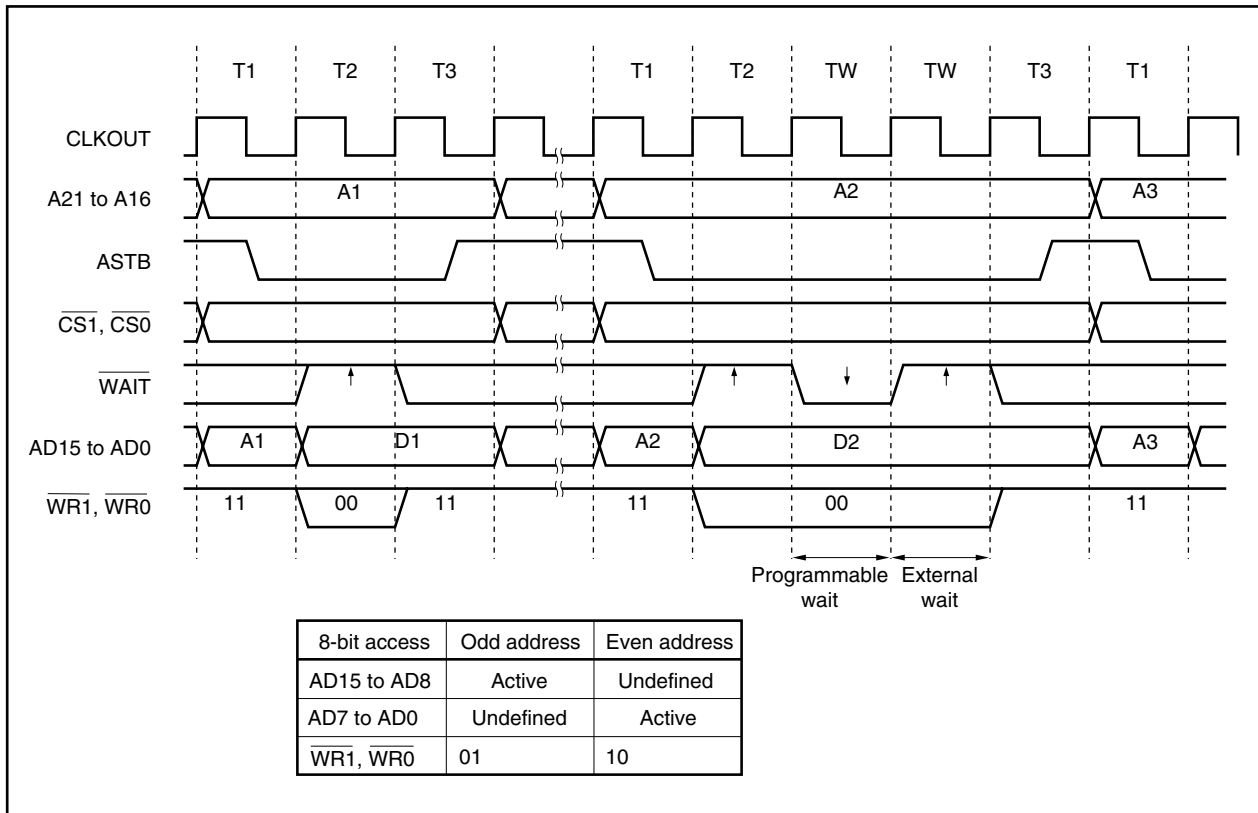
T1 T2 T3 T1 T2 TW TW T3 T1

CLKOUT

A21 to A16 A1 A2 A3

ASTB

$\overline{CS1}$, $\overline{CS0}$

$\overline{WAIT}$

AD15 to AD0 A1 D1 A2 D2 A3

$\overline{WR1}$, $\overline{WR0}$ 11 00 11 11 00 11

Programmable wait External wait

| 8-bit access | Odd address | Even address |
|---|---|---|
| AD15 to AD8 | Active | Undefined |
| AD7 to AD0 | Undefined | Active |
| $\overline{WR1}$, $\overline{WR0}$ | 01 | 10 |